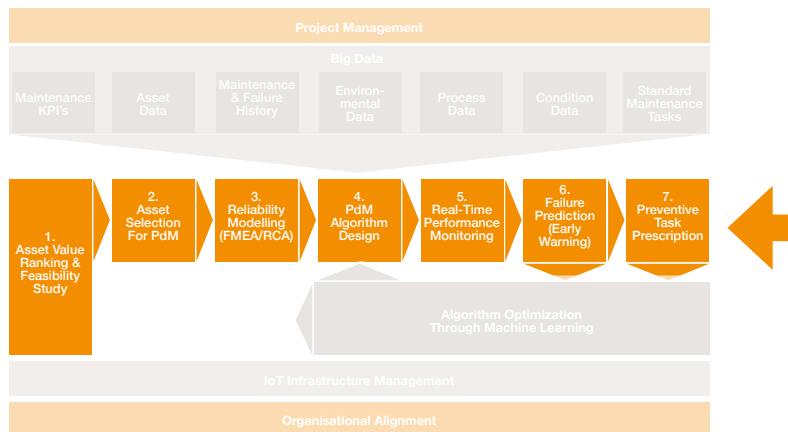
Project Management

Big Data

Maintenance KPI's

Asset Data

Maintenance & Failure History

Environmental Data

Process Data

Condition Data

Standard Maintenance Tasks

1. Asset Value Ranking & Feasibility Study

2. Asset Selection For PdM

3. Reliability Modelling (FMEA/RCA)

4. PdM Algorithm Design

5. Real-Time Performance Monitoring

6. Failure Prediction (Early Warning)

7. Preventive Task Prescription

Algorithm Optimization Through Machine Learning

IoT Infrastructure Management

Organisational Alignment